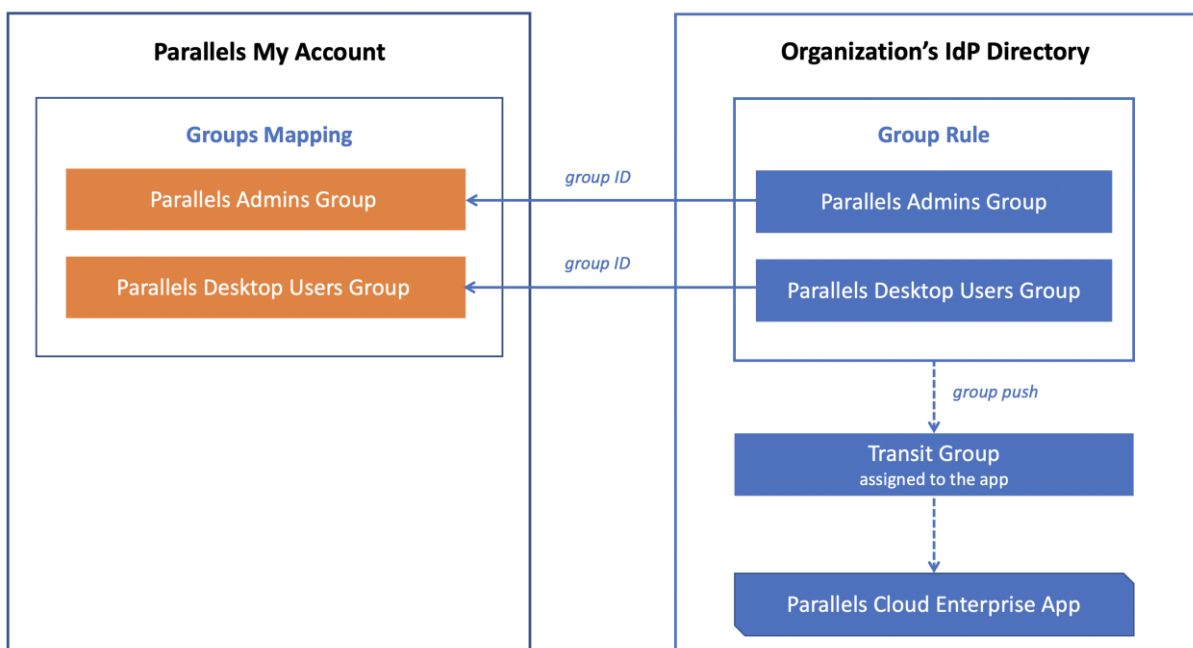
Parallels My Account

Groups Mapping

Parallels Admins Group

Parallels Desktop Users Group

group ID

group ID

Organization’s IdP Directory

Group Rule

Parallels Admins Group

Parallels Desktop Users Group

group push

Transit Group
assigned to the app

Parallels Cloud Enterprise App